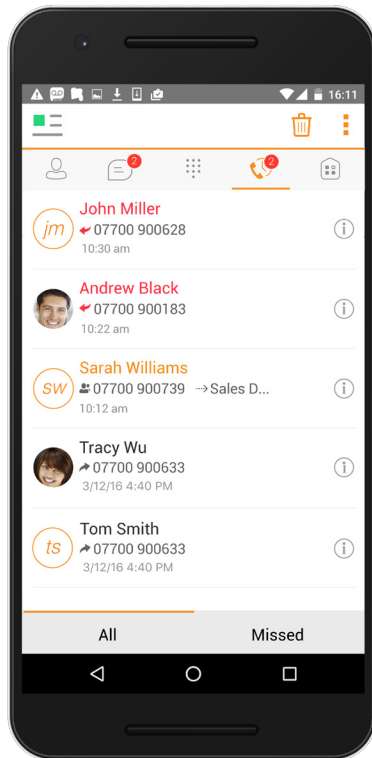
16:11

2

2

jm
John Miller
07700 900628
10:30 am

Andrew Black
07700 900183
10:22 am

sw
Sarah Williams
07700 900739 →Sales D...
10:12 am

Tracy Wu
07700 900633
3/12/16 4:40 PM

ts
Tom Smith
07700 900633
3/12/16 4:40 PM

All

Missed